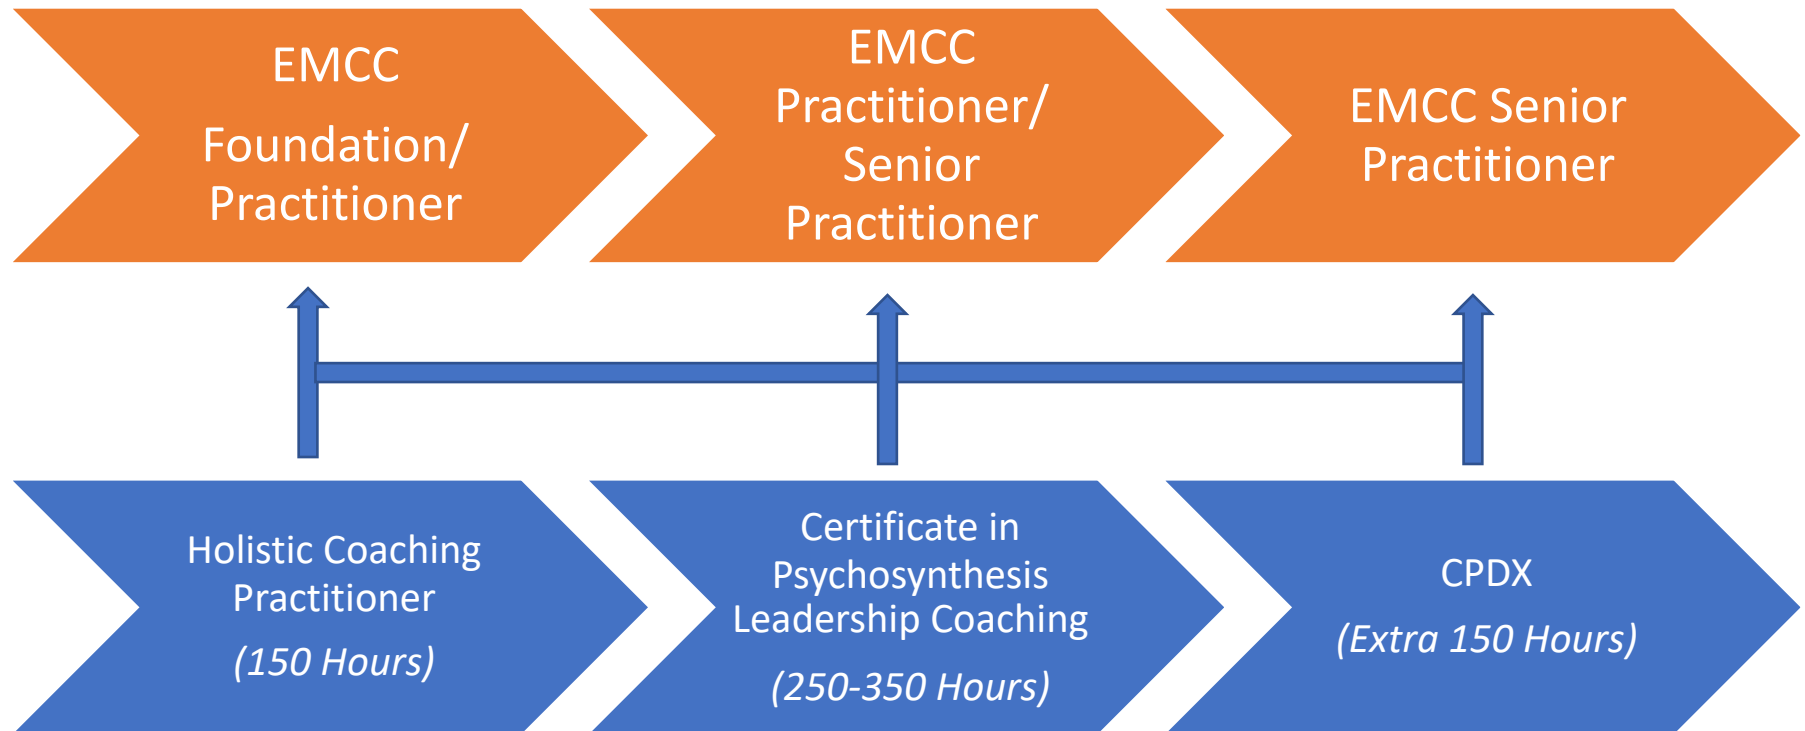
EMCC

Foundation/ Practitioner

EMCC Practitioner/ Senior Practitioner

EMCC Senior Practitioner

Holistic Coaching Practitioner

(150 Hours)

Certificate in Psychosynthesis Leadership Coaching

(250-350 Hours)

CPDX

(Extra 150 Hours)